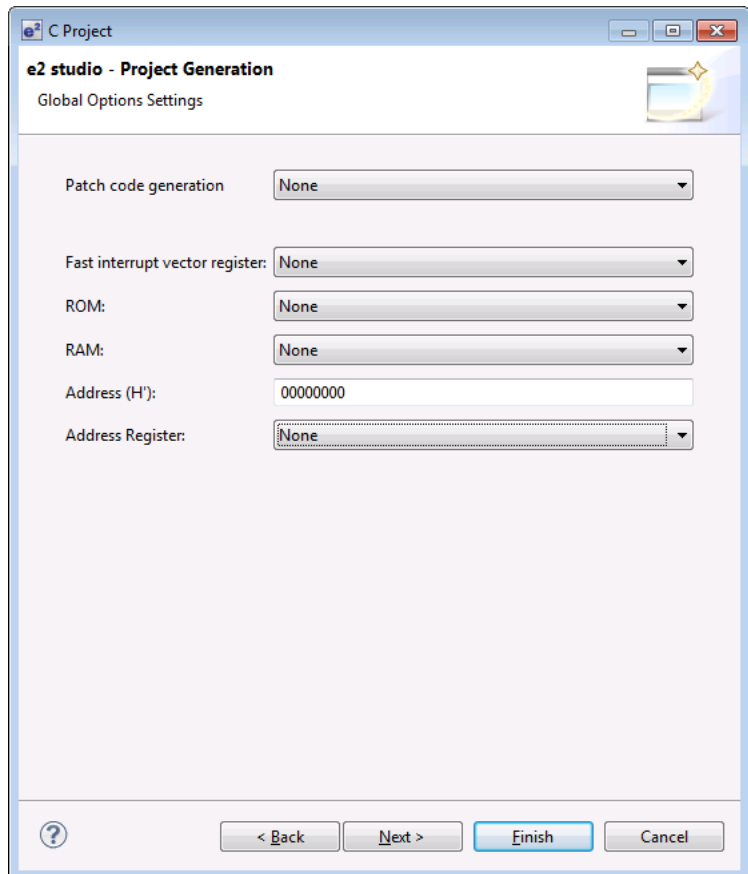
C Project

e2 studio - Project Generation
Global Options Settings

Patch code generation None

Fast interrupt vector register: None
ROM: None
RAM: None
Address (H'): 00000000
Address Register: None

< Back Next > Finish Cancel